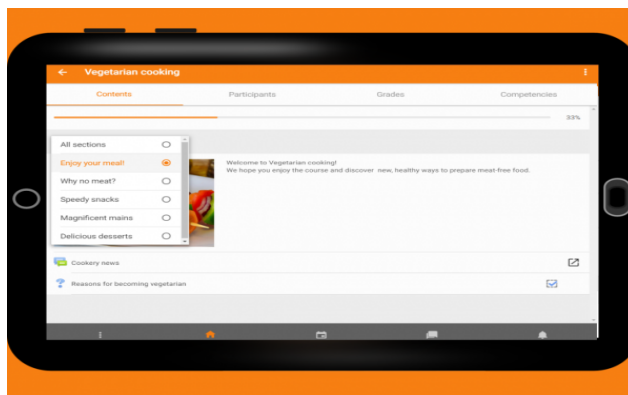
Vegetarian cooking

Contents

Participants

Grades

Competencies

33%

All sections

Enjoy your meal!

Why no meat?

Speedy snacks

Magnificent mains

Delicious desserts

Welcome to Vegetarian cooking!
We hope you enjoy the course and discover new, healthy ways to prepare meat-free food.

Cookery news

Reasons for becoming vegetarian